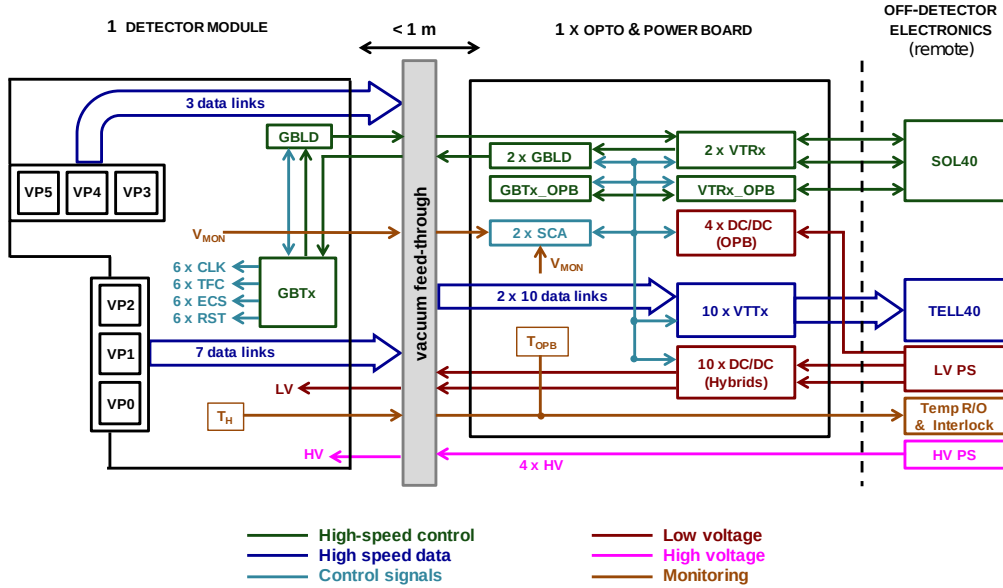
1 DETECTOR MODULE

< 1 m

1 X OPTO & POWER BOARD

OFF-DETECTOR ELECTRONICS (remote)

3 data links

GBLD

VP5 VP4 VP3

$V_{MON}$

6 x CLK
6 x TFC
6 x ECS
6 x RST

GBTx

VP2

VP1

7 data links

VP0

LV

$T_H$

HV

vacuum feed-through

2 x GBLD

GBTx_OPB

2 x SCA

$V_{MON}$

2 x 10 data links

$T_{OPB}$

2 x VTRx

VTRx_OPB

4 x DC/DC (OPB)

10 x VTTx

10 x DC/DC (Hybrids)

4 x HV

SOL40

TELL40

LV PS

Temp R/O & Interlock

HV PS

High-speed control
High speed data
Control signals

Low voltage
High voltage
Monitoring